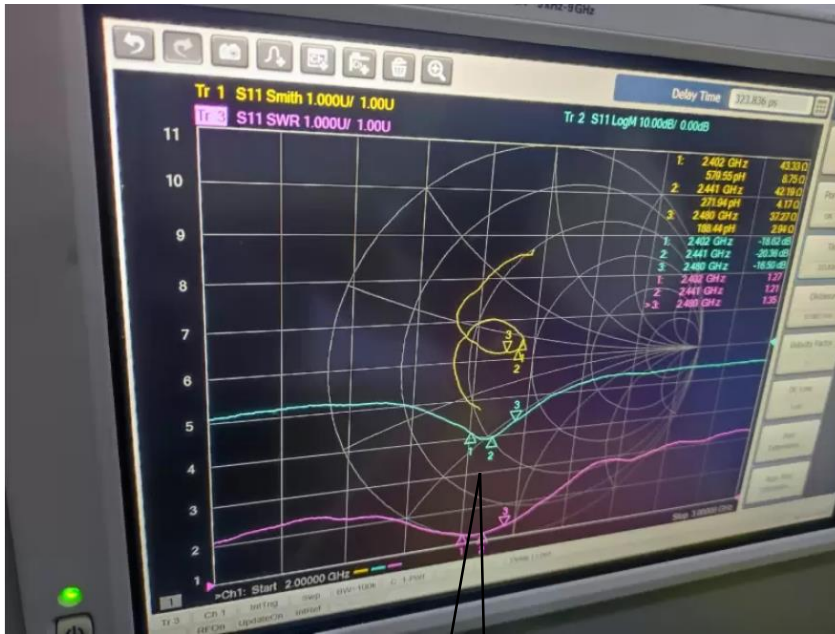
Tr 1 S11 Smith 1.000U/ 1.00U
Tr 3 S11 SWR 1.000U/ 1.00U
Tr 2 S11 LogM 10.00dB/ 0.00dB
Delay Time 323.836 ps

11
10
9
8
7
6
5
4
3
2
1

1: 2.402 GHz 43.33 Ω
579.55 pH 8.75 Ω
2: 2.441 GHz 42.19 Ω
271.94 pH 4.17 Ω
3: 2.480 GHz 37.27 Ω
188.44 pH 2.94 Ω
1: 2.402 GHz -18.62 dB
2: 2.441 GHz -20.36 dB
3: 2.480 GHz -16.50 dB
1: 2.402 GHz 1.27
2: 2.441 GHz 1.21
>3: 2.480 GHz 1.35

3
2
1
2
3
1
2
3

>Ch1: Start 2.00000 GHz
Stop 3.00000 GHz
1
Ch 1
IntTrig
Stop
BW=100k
C 1-Port
Tr 3
RFOn
UpdateOn
Initial
Delay Time
Velocity Factor
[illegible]
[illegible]
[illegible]